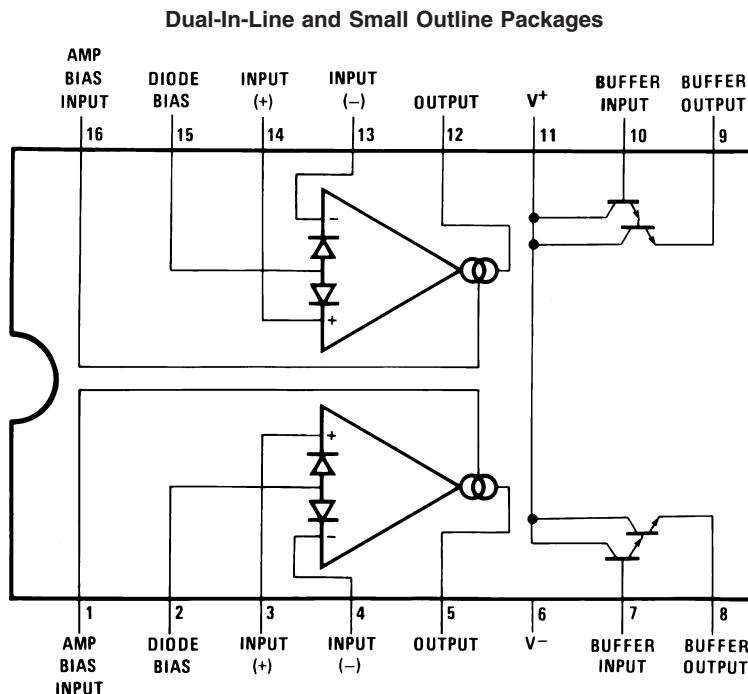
Dual-In-Line and Small Outline Packages

AMP BIAS INPUT
DIODE BIAS
INPUT (+)
INPUT (−)
OUTPUT
$V^+$
BUFFER INPUT
BUFFER OUTPUT

16
15
14
13
12
11
10
9

−
+
+
−

1
2
3
4
5
6
7
8

AMP BIAS INPUT
DIODE BIAS
INPUT (+)
INPUT (−)
OUTPUT
$V^-$
BUFFER INPUT
BUFFER OUTPUT